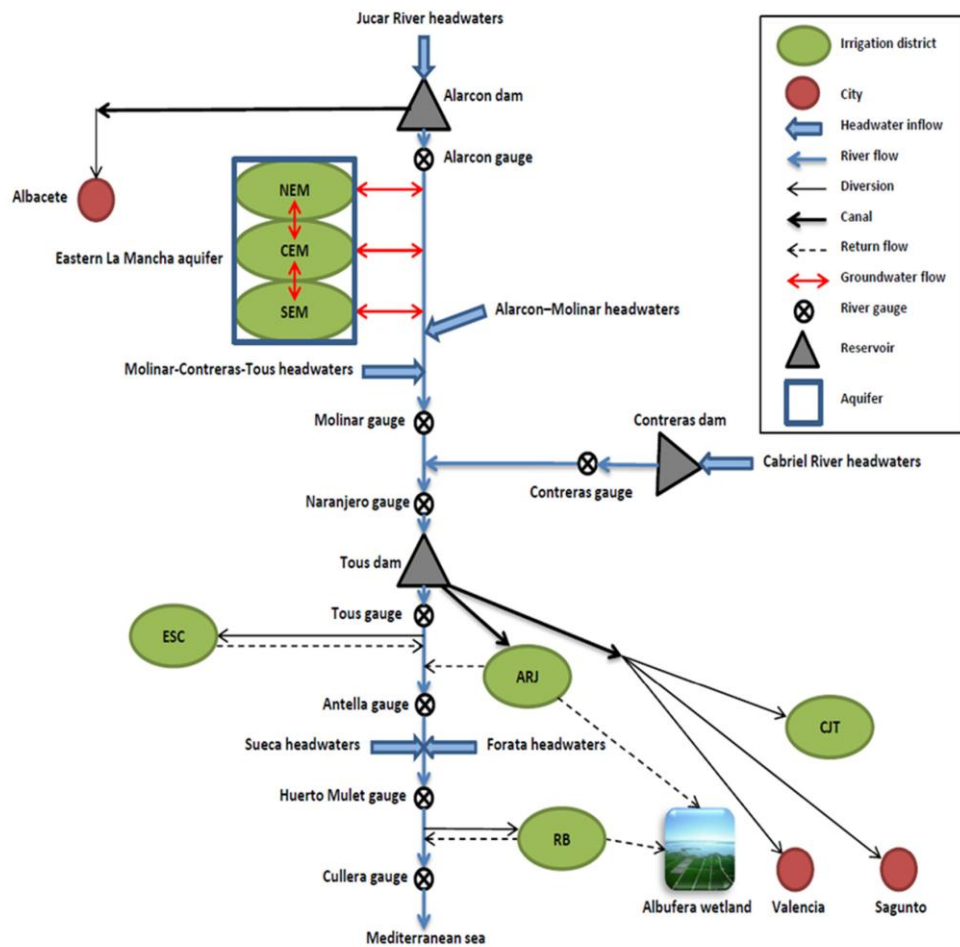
Jucar River headwaters

Alarcon dam

Albacete

Alarcon gauge

NEM

CEM

SEM

Eastern La Mancha aquifer

Alarcon–Molinar headwaters

Molinar-Contreras-Tous headwaters

Molinar gauge

Contreras dam

Cabriel River headwaters

Contreras gauge

Naranjero gauge

Tous dam

Tous gauge

ESC

ARJ

CJT

Antella gauge

Sueca headwaters

Forata headwaters

Huerto Mulet gauge

RB

Cullera gauge

Albufera wetland

Valencia

Sagunto

Mediterranean sea

Irrigation district

City

Headwater inflow

River flow

Diversion

Canal

Return flow

Groundwater flow

River gauge

Reservoir

Aquifer